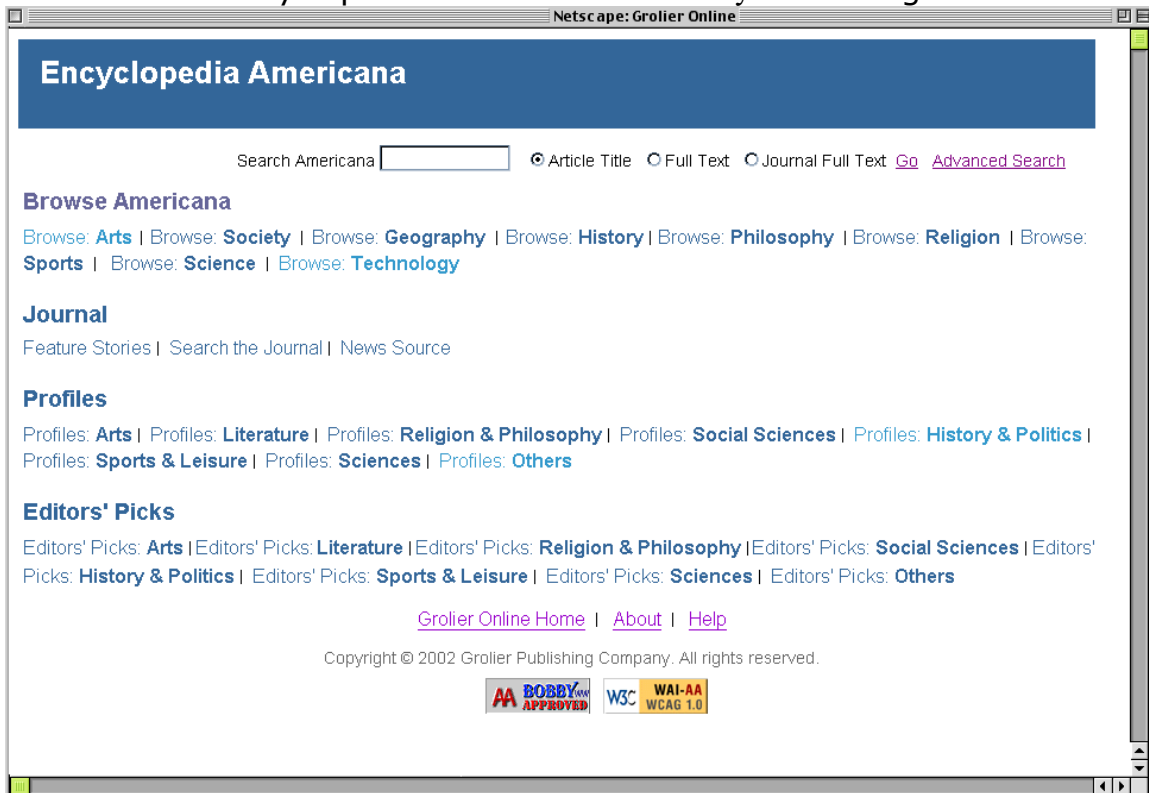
Netscape: Grolier Online

Encyclopedia Americana

Search Americana Article Title Full Text Journal Full Text Go Advanced Search

Browse Americana

Browse: Arts | Browse: Society | Browse: Geography | Browse: History | Browse: Philosophy | Browse: Religion | Browse: Sports | Browse: Science | Browse: Technology

Journal

Feature Stories | Search the Journal | News Source

Profiles

Profiles: Arts | Profiles: Literature | Profiles: Religion & Philosophy | Profiles: Social Sciences | Profiles: History & Politics | Profiles: Sports & Leisure | Profiles: Sciences | Profiles: Others

Editors' Picks

Editors' Picks: Arts | Editors' Picks: Literature | Editors' Picks: Religion & Philosophy | Editors' Picks: Social Sciences | Editors' Picks: History & Politics | Editors' Picks: Sports & Leisure | Editors' Picks: Sciences | Editors' Picks: Others

Grolier Online Home | About | Help

Copyright © 2002 Grolier Publishing Company. All rights reserved.

AA BOBBY APPROVED W3C WAI-AA WCAG 1.0